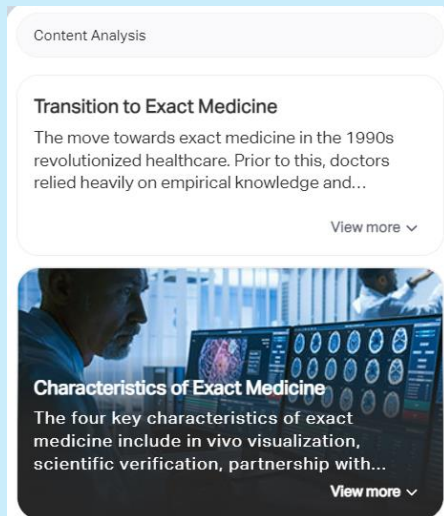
Content Analysis

Transition to Exact Medicine

The move towards exact medicine in the 1990s revolutionized healthcare. Prior to this, doctors relied heavily on empirical knowledge and...

View more

Characteristics of Exact Medicine

The four key characteristics of exact medicine include in vivo visualization, scientific verification, partnership with...

View more